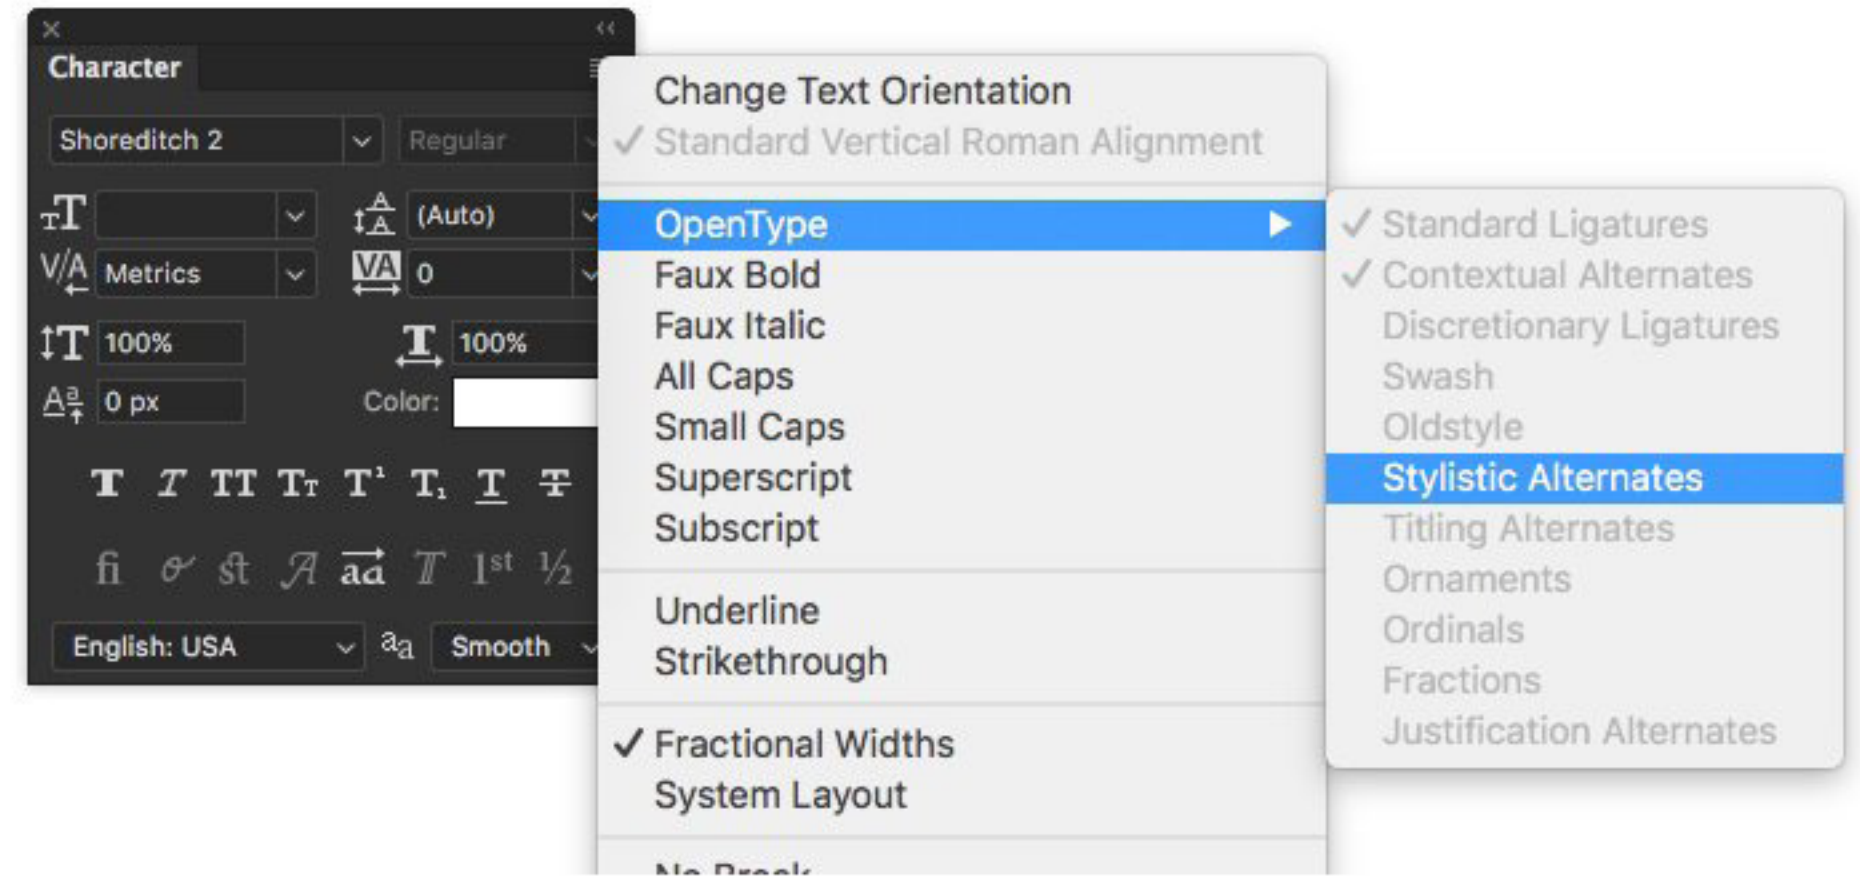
Character

Shoreditch 2
Regular

(Auto)
Metrics
0
100%
100%
0 px
Color:

T T TT Tr T¹ T₁ T T

fi st A aa T 1st ½

English: USA
ªa
Smooth

Change Text Orientation
✓ Standard Vertical Roman Alignment

OpenType
Faux Bold
Faux Italic
All Caps
Small Caps
Superscript
Subscript

Underline
Strikethrough

✓ Fractional Widths
System Layout

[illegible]

✓ Standard Ligatures
✓ Contextual Alternates
Discretionary Ligatures
Swash
Oldstyle
Stylistic Alternates
Titling Alternates
Ornaments
Ordinals
Fractions
Justification Alternates